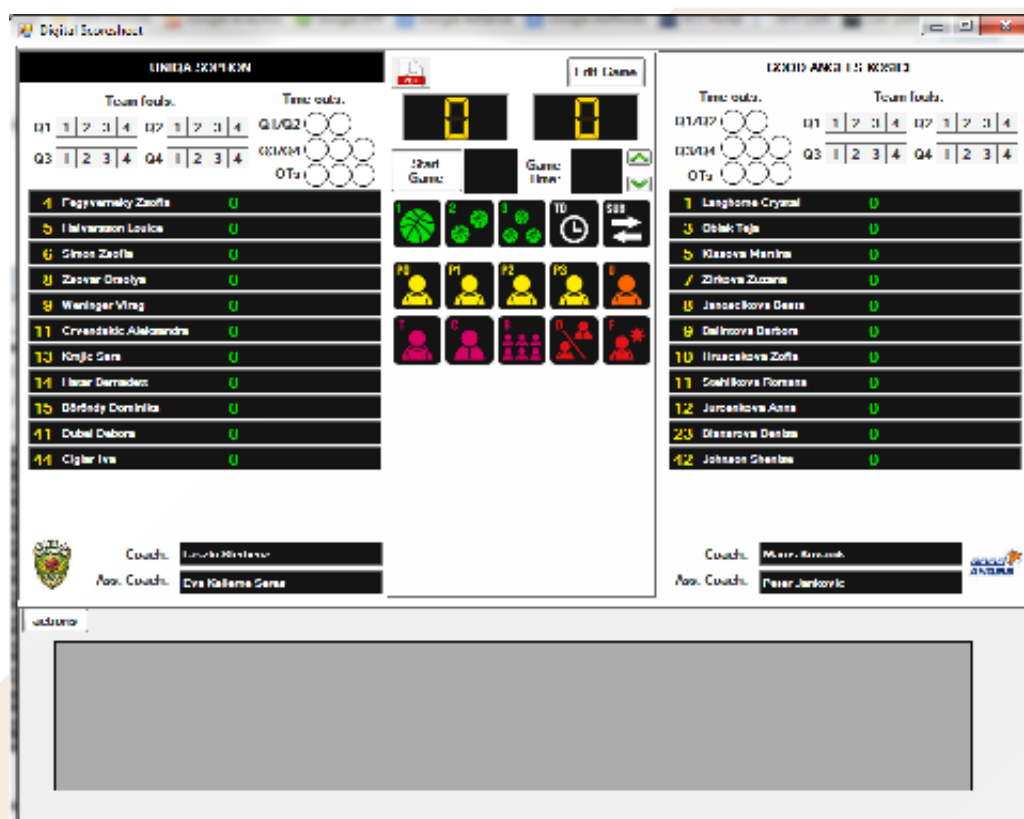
Digital Scoresheet

UNIQA SOPRON

Team fouls.

Q1 1 2 3 4 Q2 1 2 3 4

Q3 1 2 3 4 Q4 1 2 3 4

Time outs.

Q1/Q2

Q3/Q4

OTs

4 Fegyverneky Zsofia 0
5 Halvarsson Louice 0
6 Simon Zsofia 0
8 Zsovar Orsolya 0
9 Weninger Virag 0
11 Crvendakic Aleksandra 0
13 Krajic Sara 0
14 Hazar Bernadett 0
15 Dörtlady Dominika 0
41 Dubei Debora 0
44 Ciglar Iva 0

Coach. Laszlo Kristina

Ass. Coach. Eva Kaliema Sarsa

Edit Game

0 0

Start Game

Game time

1 2 3 TO SUB

P0 P1 P2 P3 5

T C B D F

GOOD ANGELS KOSICE

Time outs.

Q1/Q2

Q3/Q4

OTs

Team fouls.

Q1 1 2 3 4 Q2 1 2 3 4

Q3 1 2 3 4 Q4 1 2 3 4

1 Langhorne Crystal 0
3 Oblak Teja 0
5 Klasova Marina 0
7 Zirkova Zuzana 0
8 Jancackova Beata 0
9 Balintova Barbora 0
10 Hrusecakova Zofia 0
11 Svehlikova Romana 0
12 Jarcenkova Anna 0
23 Dianerova Denisa 0
42 Johnson Shenise 0

Coach. Marc Brezak

Ass. Coach. Peter Jankovic

good ANGELS

actions